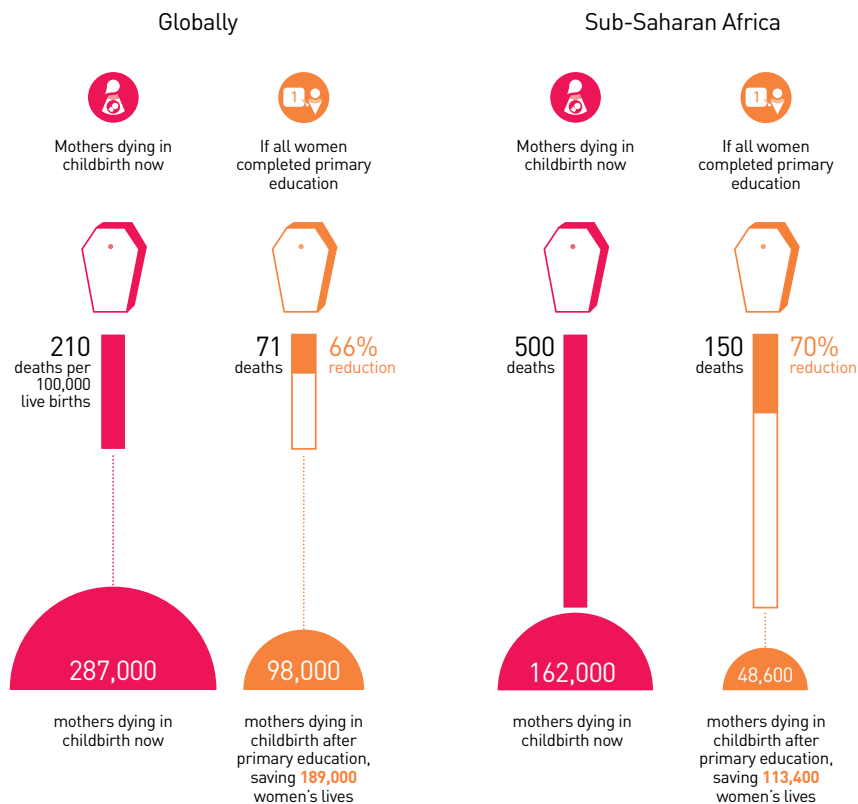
Globally

Mothers dying in childbirth now

If all women completed primary education

210 deaths per 100,000 live births

71 deaths

66% reduction

287,000

98,000

mothers dying in childbirth now

mothers dying in childbirth after primary education, saving 189,000 women's lives

Sub-Saharan Africa

Mothers dying in childbirth now

If all women completed primary education

500 deaths

150 deaths

70% reduction

162,000

48,600

mothers dying in childbirth now

mothers dying in childbirth after primary education, saving 113,400 women's lives